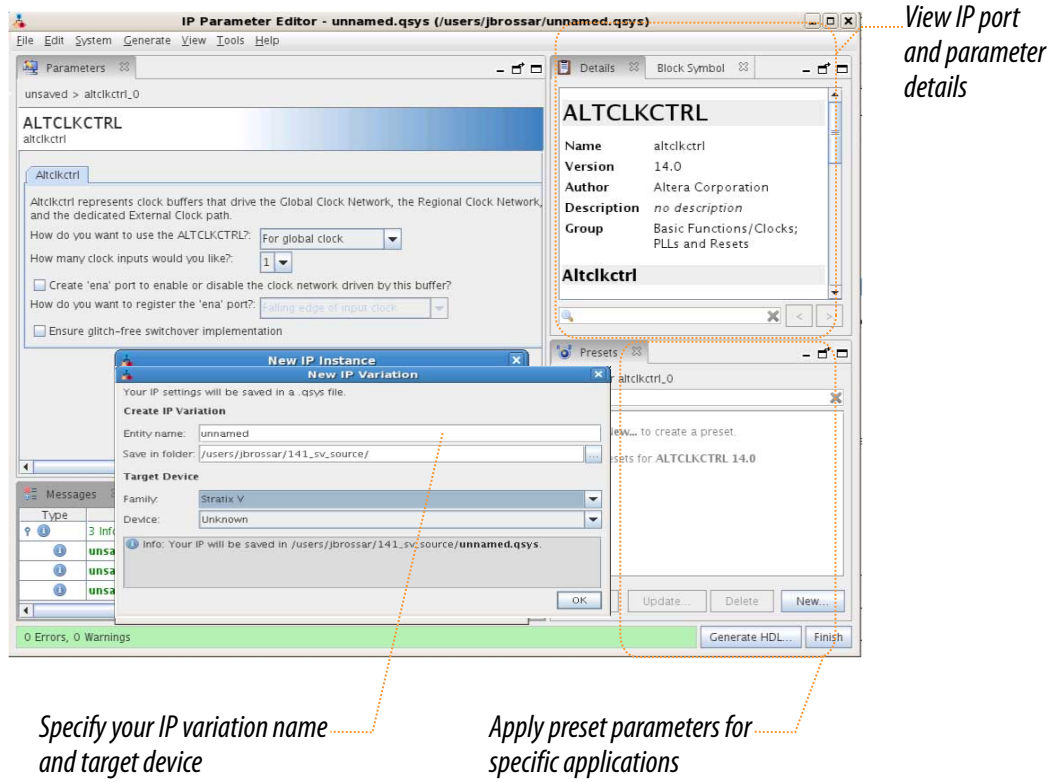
IP Parameter Editor - unnamed.qsys (/users/jbrossar/unnamed.qsys)

File Edit System Generate View Tools Help

Parameters

unsaved > altclkctrl_0

ALTCLKCTRL
altclkctrl

Altclkctrl

Altclkctrl represents clock buffers that drive the Global Clock Network, the Regional Clock Network, and the dedicated External Clock path.

How do you want to use the ALTCLKCTRL?: For global clock

How many clock inputs would you like?: 1

Create 'ena' port to enable or disable the clock network driven by this buffer?

How do you want to register the 'ena' port?: Falling edge of input clock

Ensure glitch-free switchover implementation

Details Block Symbol

ALTCLKCTRL

| Name | altclkctrl |
|---|---|
| Version | 14.0 |
| Author | Altera Corporation |
| Description | no description |
| Group | Basic Functions/Clocks; PLLs and Resets |

Altclkctrl

Presets

altclkctrl_0

New... to create a preset.

esets for ALTCLKCTRL 14.0

New IP Instance

New IP Variation

Your IP settings will be saved in a .qsys file.

Create IP Variation

Entity name: unnamed

Save in folder: /users/jbrossar/141_sv_source/

Target Device

Family: Stratix V

Device: Unknown

Info: Your IP will be saved in /users/jbrossar/141_sv_source/unnamed.qsys.

OK

Messages

Type

3 Info

unsa

unsa

unsa

Update... Delete New...

0 Errors, 0 Warnings

Generate HDL... Finish

View IP port and parameter details

Specify your IP variation name and target device

Apply preset parameters for specific applications